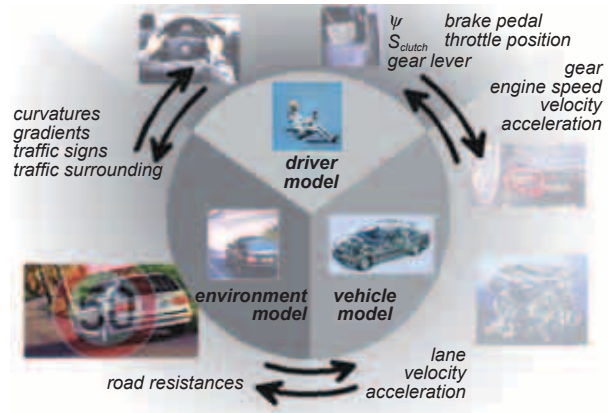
$\psi$
$S_{clutch}$
gear lever

brake pedal
throttle position

gear
engine speed
velocity
acceleration

curvatures
gradients
traffic signs
traffic surrounding

driver model

environment model

vehicle model

50

lane
velocity
acceleration

road resistances